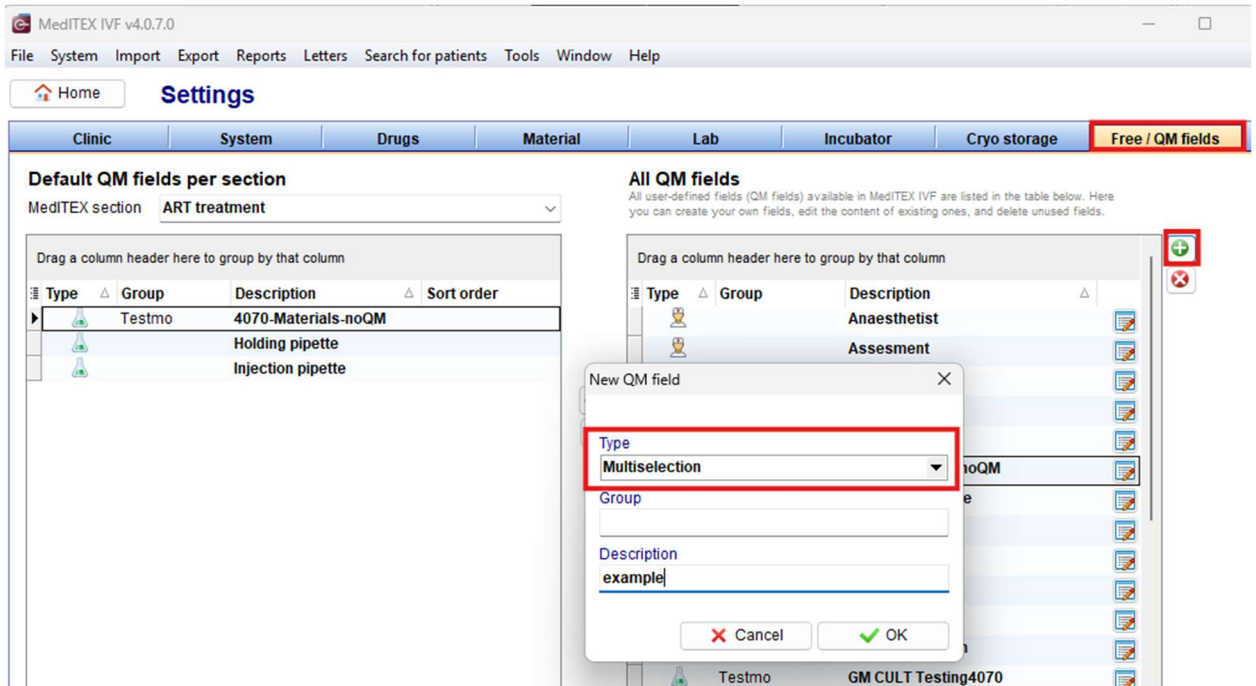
MedITEX IVF v4.0.7.0

File System Import Export Reports Letters Search for patients Tools Window Help

Home Settings

Clinic | System | Drugs | Material | Lab | Incubator | Cryo storage | Free / QM fields

Default QM fields per section

MedITEX section ART treatment

Drag a column header here to group by that column

| Type | Group | Description | Sort order |
|---|---|---|---|
| | Testmo | 4070-Materials-noQM | |
| | | Holding pipette | |
| | | Injection pipette | |

All QM fields

All user-defined fields (QM fields) available in MedITEX IVF are listed in the table below. Here you can create your own fields, edit the content of existing ones, and delete unused fields.

Drag a column header here to group by that column

| Type | Group | Description |
|---|---|---|
| | | Anaesthetist |
| | | Assesment |
| | | noQM |
| | | e |
| | | n |
| | Testmo | GM CULT Testing4070 |

New QM field

Type

Multiselection

Group

Description

example

Cancel OK